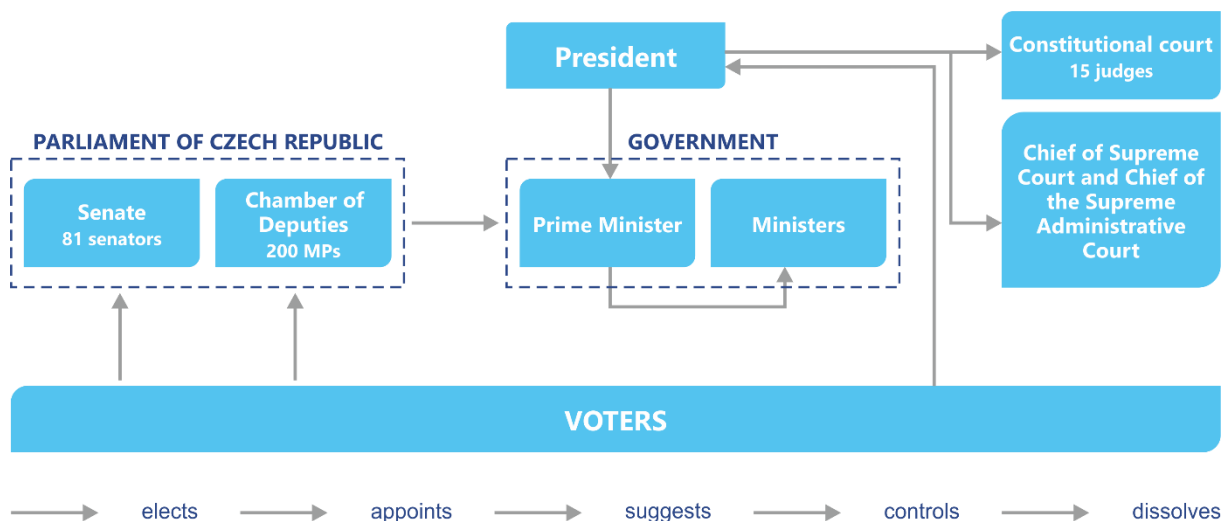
President

Constitutional court
15 judges

PARLIAMENT OF CZECH REPUBLIC

Senate
81 senators

Chamber of Deputies
200 MPs

GOVERNMENT

Prime Minister

Ministers

Chief of Supreme Court and Chief of the Supreme Administrative Court

VOTERS

elects appoints suggests controls dissolves